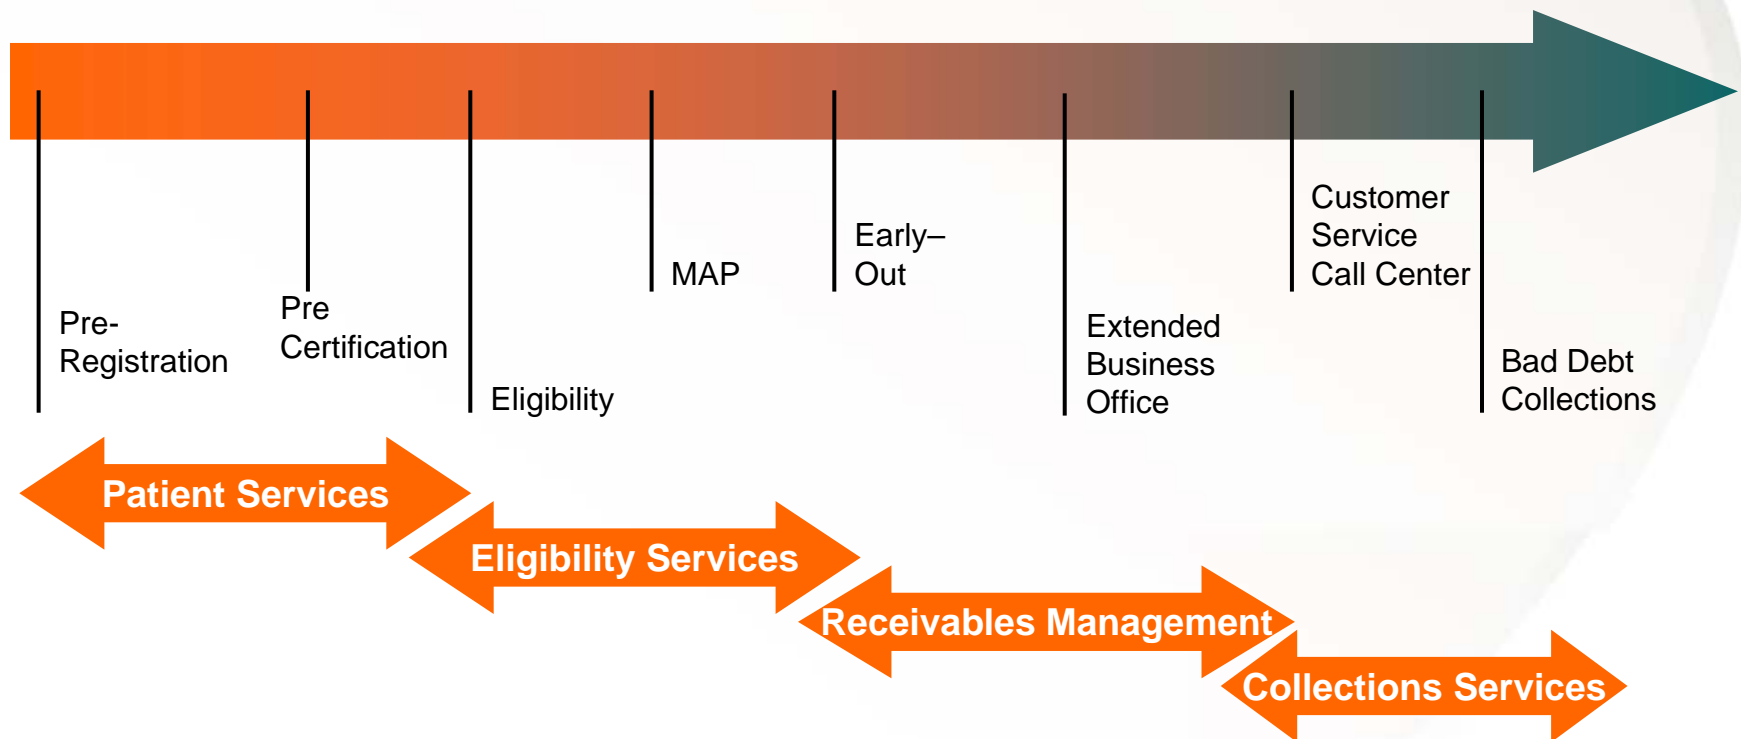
Pre-Registration

Pre Certification

Eligibility

MAP

Early–Out

Extended Business Office

Customer Service Call Center

Bad Debt Collections

Patient Services

Eligibility Services

Receivables Management

Collections Services